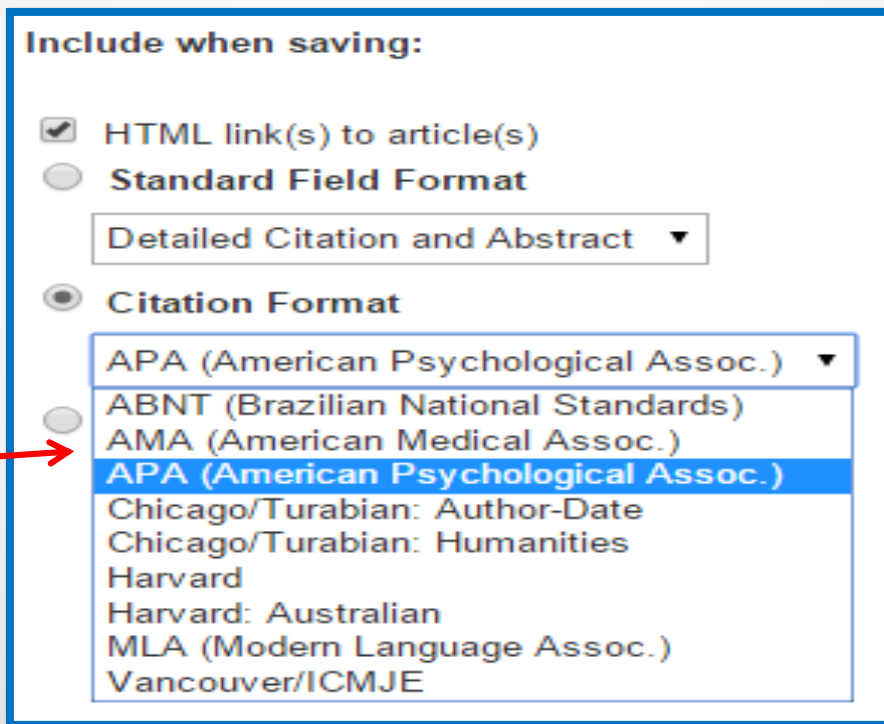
Include when saving:

HTML link(s) to article(s)

Standard Field Format

Detailed Citation and Abstract

Citation Format

APA (American Psychological Assoc.)

ABNT (Brazilian National Standards)
AMA (American Medical Assoc.)
APA (American Psychological Assoc.)
Chicago/Turabian: Author-Date
Chicago/Turabian: Humanities
Harvard
Harvard: Australian
MLA (Modern Language Assoc.)
Vancouver/ICMJE